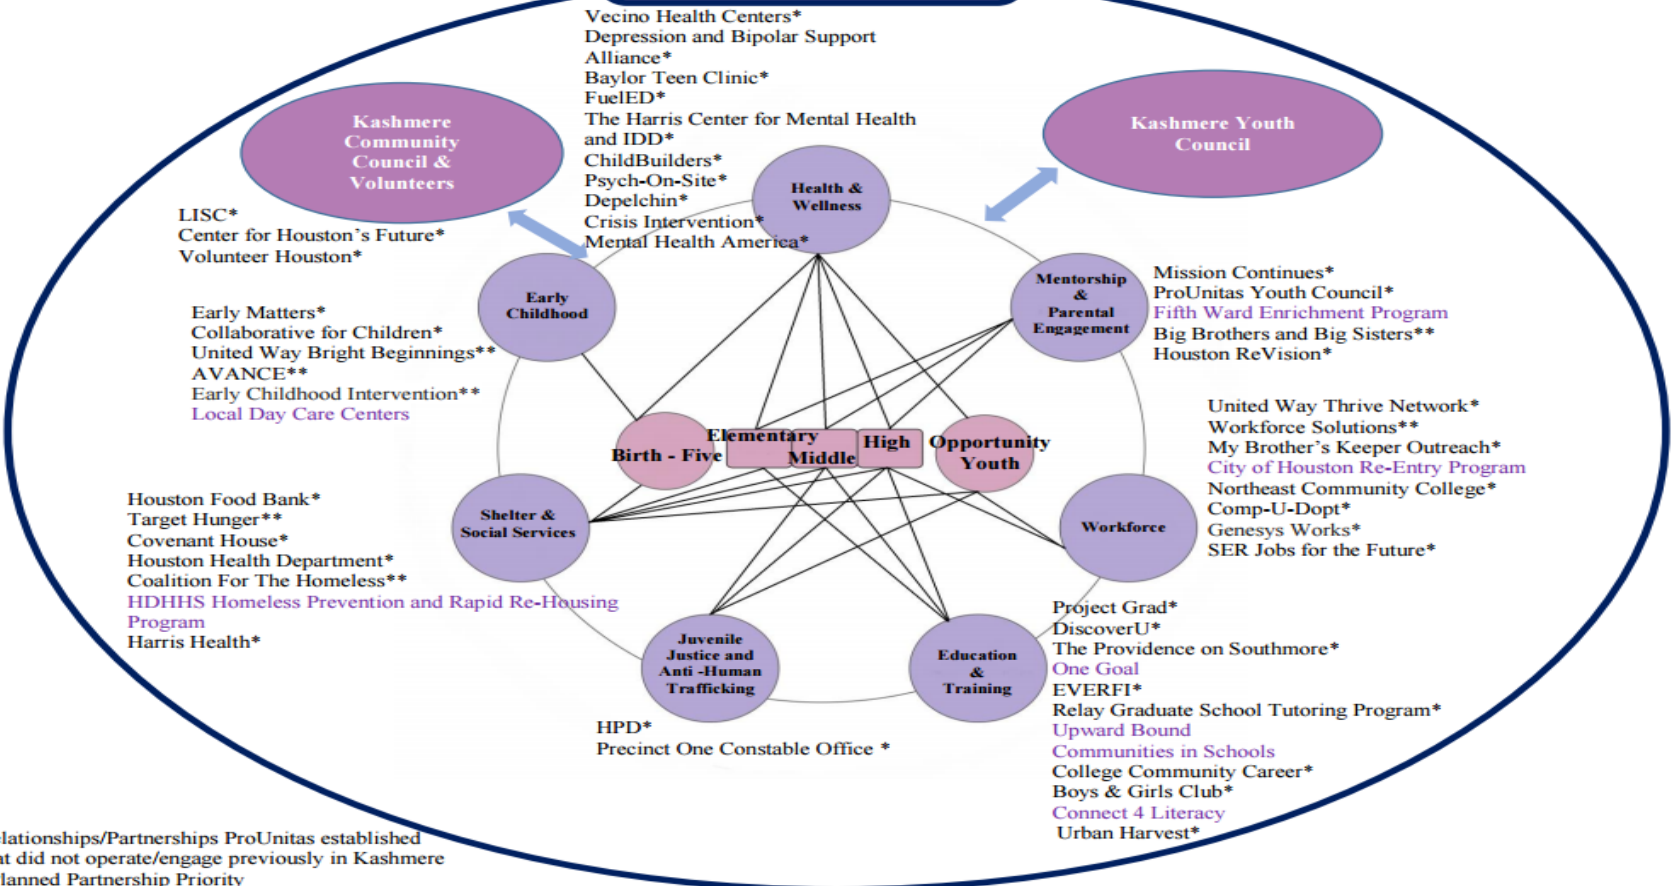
Vecino Health Centers*
Depression and Bipolar Support Alliance*
Baylor Teen Clinic*
FuelED*
The Harris Center for Mental Health and IDD*
ChildBuilders*
Psych-On-Site*
Depelchin*
Crisis Intervention*
Mental Health America*

Kashmere Community Council & Volunteers

Kashmere Youth Council

Health & Wellness

LISC*
Center for Houston's Future*
Volunteer Houston*

Early Childhood

Mentorship & Parental Engagement

Mission Continues*
ProUnitas Youth Council*
Fifth Ward Enrichment Program
Big Brothers and Big Sisters**
Houston ReVision*

Early Matters*
Collaborative for Children*
United Way Bright Beginnings**
AVANCE**
Early Childhood Intervention**
Local Day Care Centers

United Way Thrive Network*
Workforce Solutions**
My Brother's Keeper Outreach*
City of Houston Re-Entry Program
Northeast Community College*
Comp-U-Dopt*
Genesys Works*
SER Jobs for the Future*

Birth - Five
Elementary
Middle
High
Opportunity Youth

Houston Food Bank*
Target Hunger**
Covenant House*
Houston Health Department*
Coalition For The Homeless**
HDHHS Homeless Prevention and Rapid Re-Housing Program
Harris Health*

Shelter & Social Services

Workforce

Project Grad*
DiscoverU*
The Providence on Southmore*
One Goal
EVERFI*
Relay Graduate School Tutoring Program*
Upward Bound
Communities in Schools
College Community Career*
Boys & Girls Club*
Connect 4 Literacy
Urban Harvest*

Juvenile Justice and Anti -Human Trafficking

Education & Training

HPD*
Precinct One Constable Office *

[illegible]lationships/Partnerships ProUnitas established
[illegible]t did not operate/engage previously in Kashmere
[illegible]lanned Partnership Priority